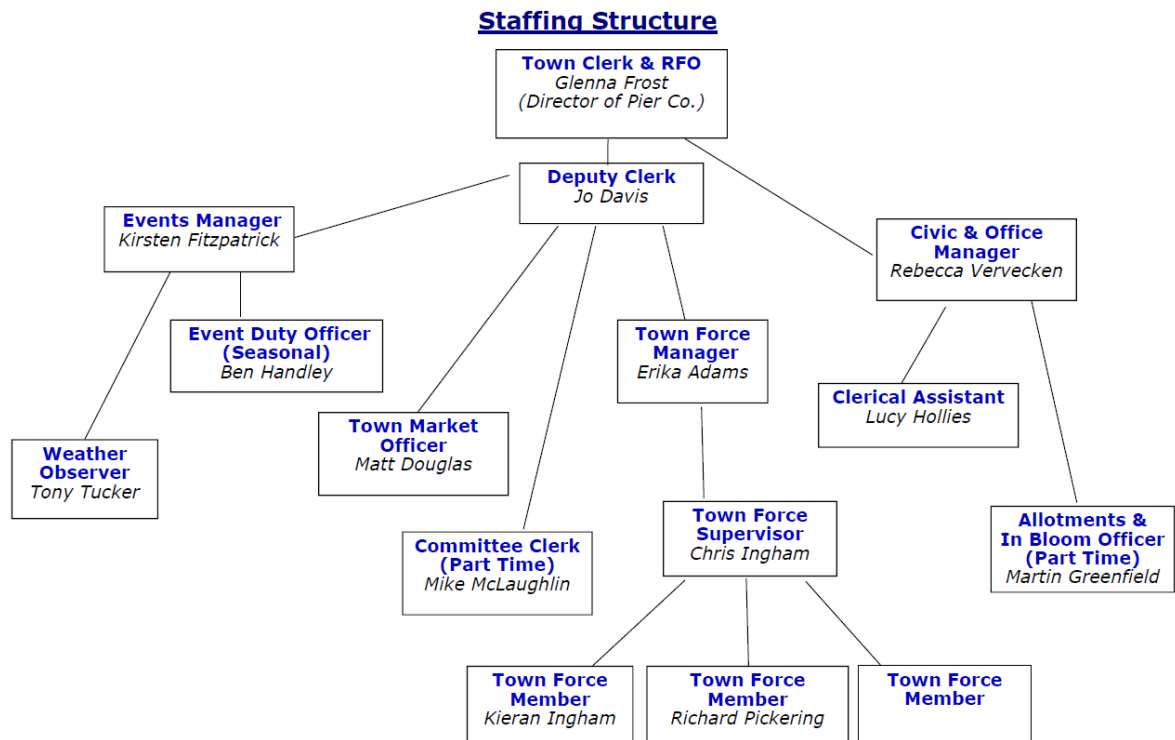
Staffing Structure

Town Clerk & RFO
Glenna Frost
(Director of Pier Co.)

Deputy Clerk
Jo Davis

Events Manager
Kirsten Fitzpatrick

Civic & Office Manager
Rebecca Vervecken

Event Duty Officer (Seasonal)
Ben Handley

Town Force Manager
Erika Adams

Clerical Assistant
Lucy Hollies

Weather Observer
Tony Tucker

Town Market Officer
Matt Douglas

Town Force Supervisor
Chris Ingham

Allotments & In Bloom Officer (Part Time)
Martin Greenfield

Committee Clerk (Part Time)
Mike McLaughlin

Town Force Member
Kieran Ingham

Town Force Member
Richard Pickering

Town Force Member